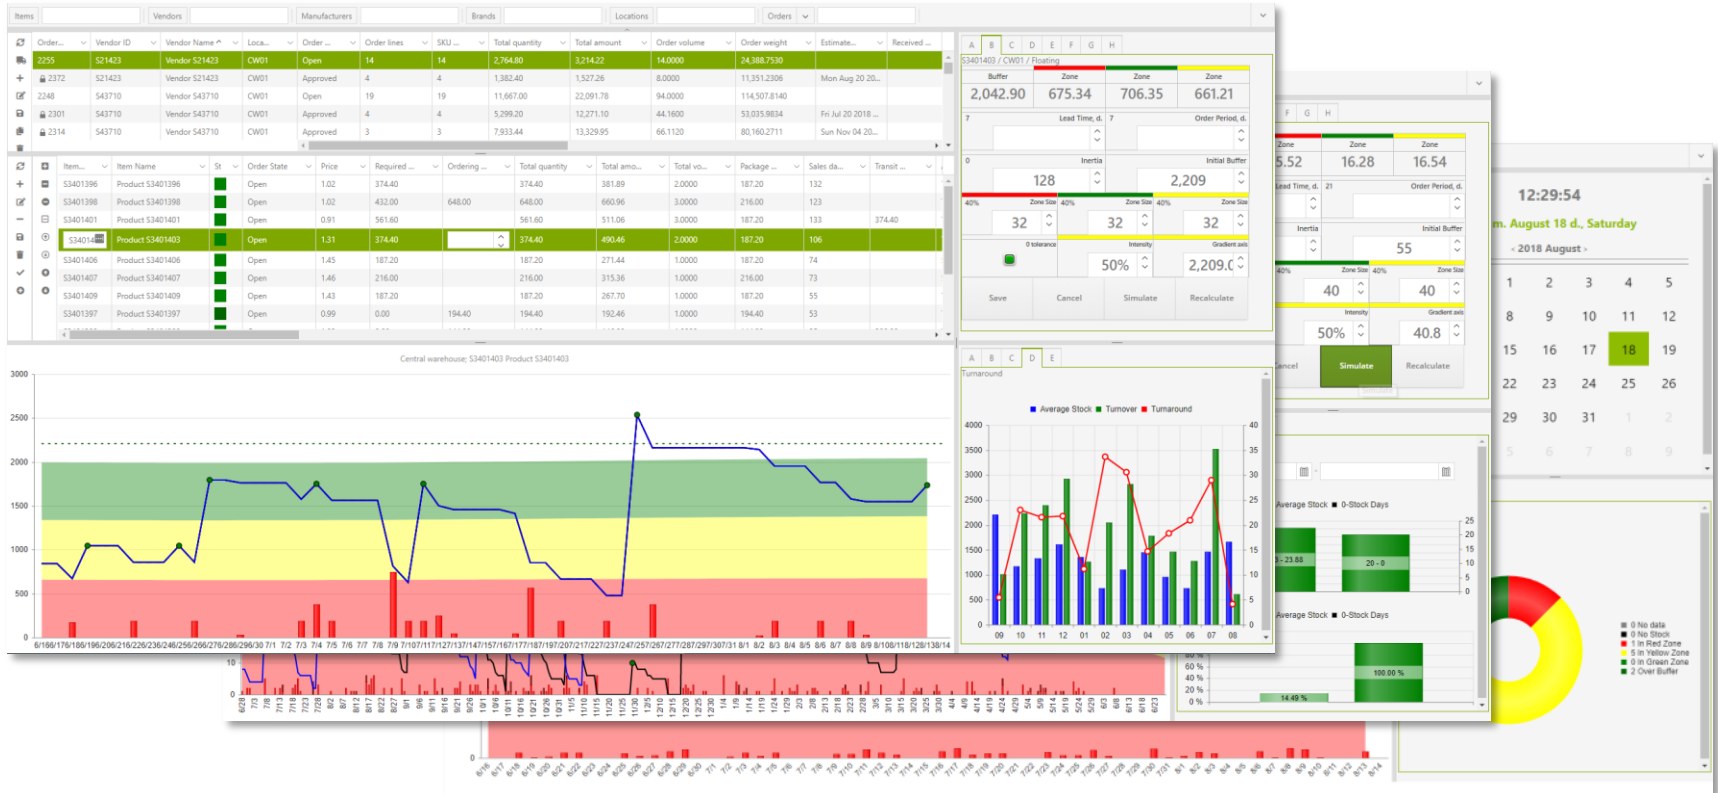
Items | Vendors | Manufacturers | Brands | Locations | Orders

| Order... | Vendor ID | Vendor Name | Loca... | Order ... | Order lines | SKU ... | Total quantity | Total amount | Order volume | Order weight | Estimate... | Received ... |
|---|---|---|---|---|---|---|---|---|---|---|---|---|
| 2255 | S21423 | Vendor S21423 | CW01 | Open | 14 | 14 | 2,764.80 | 3,214.22 | 14.0000 | 24,388.7530 | | |
| 2372 | S21423 | Vendor S21423 | CW01 | Approved | 4 | 4 | 1,382.40 | 1,527.26 | 8.0000 | 11,351.2306 | Mon Aug 20 20... | |
| 2248 | S43710 | Vendor S43710 | CW01 | Open | 19 | 19 | 11,667.00 | 22,091.78 | 94.0000 | 114,507.8140 | | |
| 2301 | S43710 | Vendor S43710 | CW01 | Approved | 4 | 4 | 5,299.20 | 12,271.10 | 44.1600 | 53,035.9834 | Fri Jul 20 2018 ... | |
| 2314 | S43710 | Vendor S43710 | CW01 | Approved | 3 | 3 | 7,933.44 | 13,329.95 | 66.1120 | 80,160.2711 | Sun Nov 04 20... | |

| Item... | Item Name | St | Order State | Price | Required ... | Ordering ... | Total quantity | Total amo... | Total vo... | Package ... | Sales da... | Transit ... |
|---|---|---|---|---|---|---|---|---|---|---|---|---|
| S3401396 | Product S3401396 | | Open | 1.02 | 374.40 | | 374.40 | 381.89 | 2.0000 | 187.20 | 132 | |
| S3401398 | Product S3401398 | | Open | 1.02 | 432.00 | 648.00 | 648.00 | 660.96 | 3.0000 | 216.00 | 123 | |
| S3401401 | Product S3401401 | | Open | 0.91 | 561.60 | | 561.60 | 511.06 | 3.0000 | 187.20 | 133 | 374.40 |
| S34014 | Product S3401403 | | Open | 1.31 | 374.40 | | 374.40 | 490.46 | 2.0000 | 187.20 | 106 | |
| S3401406 | Product S3401406 | | Open | 1.45 | 187.20 | | 187.20 | 271.44 | 1.0000 | 187.20 | 74 | |
| S3401407 | Product S3401407 | | Open | 1.46 | 216.00 | | 216.00 | 315.36 | 1.0000 | 216.00 | 73 | |
| S3401409 | Product S3401409 | | Open | 1.43 | 187.20 | | 187.20 | 267.70 | 1.0000 | 187.20 | 55 | |
| S3401397 | Product S3401397 | | Open | 0.99 | 0.00 | 194.40 | 194.40 | 192.46 | 1.0000 | 194.40 | 53 | |

A B C D E F G H
S3401403 / CW01 / Floating
Buffer 2,042.90 | Zone 675.34 | Zone 706.35 | Zone 661.21
7 Lead Time, d. | 7 Order Period, d.
0 Inertia 128 | Initial Buffer 2,209
40% Zone Size 32 | 40% Zone Size 32 | 40% Zone Size 32
0 tolerance | Intensity 50% | Gradient axis 2,209.0
Save | Cancel | Simulate | Recalculate

Central warehouse; S3401403 Product S3401403
3000 2500 2000 1500 1000 500 0
6/16 6/17 6/18 6/19 6/20 6/21 6/22 6/23 6/24 6/25 6/26 6/27 6/28 6/29 6/30 7/1 7/2 7/3 7/4 7/5 7/6 7/7 7/8 7/9 7/10 7/11 7/12 7/13 7/14 7/15 7/16 7/17 7/18 7/19 7/20 7/21 7/22 7/23 7/24 7/25 7/26 7/27 7/28 7/29 7/30 7/31 8/1 8/2 8/3 8/4 8/5 8/6 8/7 8/8 8/9 8/10 8/11 8/12 8/13 8/14

A B C D E
Turnaround
Average Stock ■ Turnover ■ Turnaround
4000 3500 3000 2500 2000 1500 1000 500 0
40 35 30 25 20 15 10 5 0
09 10 11 12 01 02 03 04 05 06 07 08

F G H
Zone 5.52 | Zone 16.28 | Zone 16.54
Lead Time, d. 21 | Order Period, d.
Inertia | Initial Buffer 55
40% Zone Size 40 | 40% Zone Size 40
Intensity 50% | Gradient axis 40.8
Cancel | Simulate | Recalculate

Average Stock ■ 0-Stock Days
25 20 15 10 5 0
3 - 23.88 | 20 - 0
Average Stock ■ 0-Stock Days
80 % 60 % 40 % 20 % 0 %
100.00 % | 14.49 %

12:29:54
m. August 18 d., Saturday
‹ 2018 August ›
1 2 3 4 5
8 9 10 11 12
15 16 17 18 19
22 23 24 25 26
29 30 31 1 2
5 6 7 8 9

0 No data
0 No Stock
1 In Red Zone
5 In Yellow Zone
0 In Green Zone
2 Over Buffer